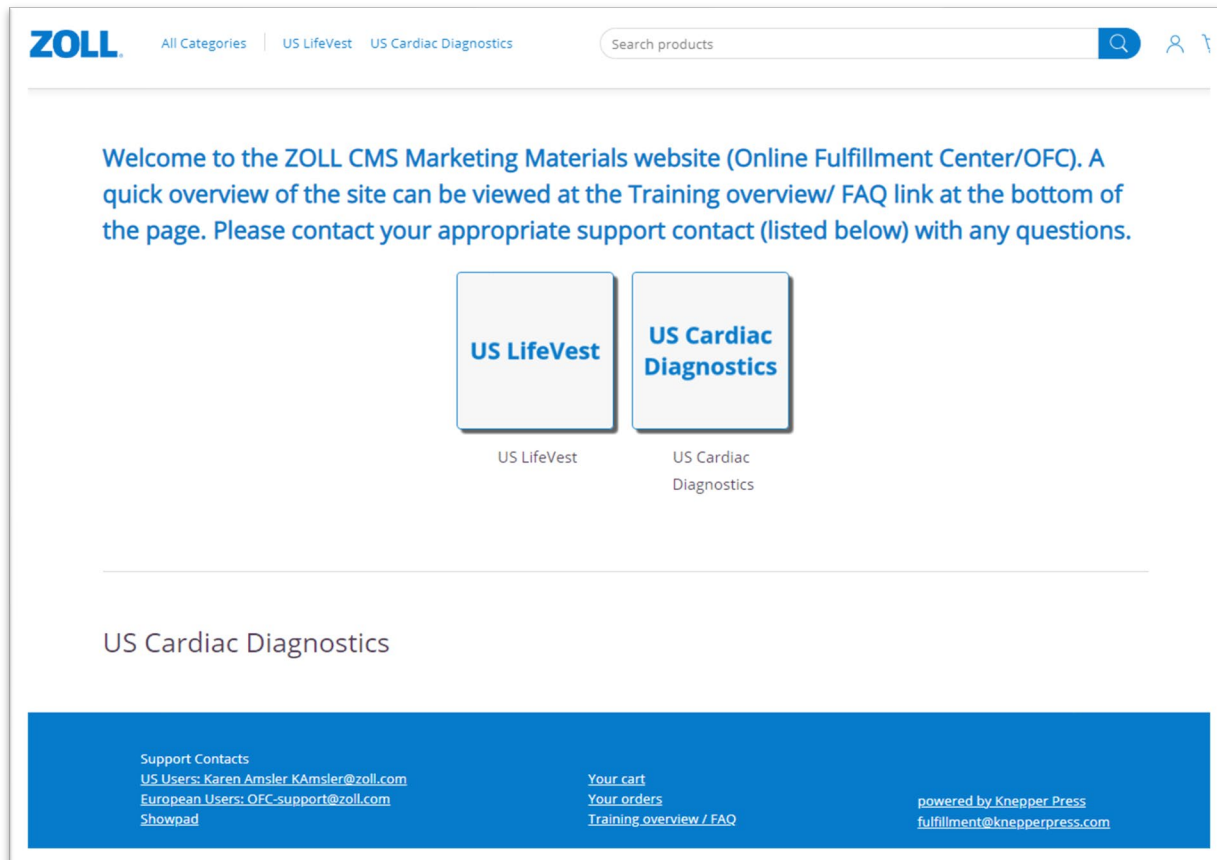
ZOLL.

All Categories | US LifeVest US Cardiac Diagnostics

Search products

Welcome to the ZOLL CMS Marketing Materials website (Online Fulfillment Center/OFC). A quick overview of the site can be viewed at the Training overview/ FAQ link at the bottom of the page. Please contact your appropriate support contact (listed below) with any questions.

US LifeVest

US Cardiac Diagnostics

US LifeVest

US Cardiac Diagnostics

US Cardiac Diagnostics

Support Contacts
US Users: Karen Amsler KAmsler@zoll.com
European Users: OFC-support@zoll.com
Showpad

Your cart
Your orders
Training overview / FAQ

powered by Knepper Press
fulfillment@knepperpress.com